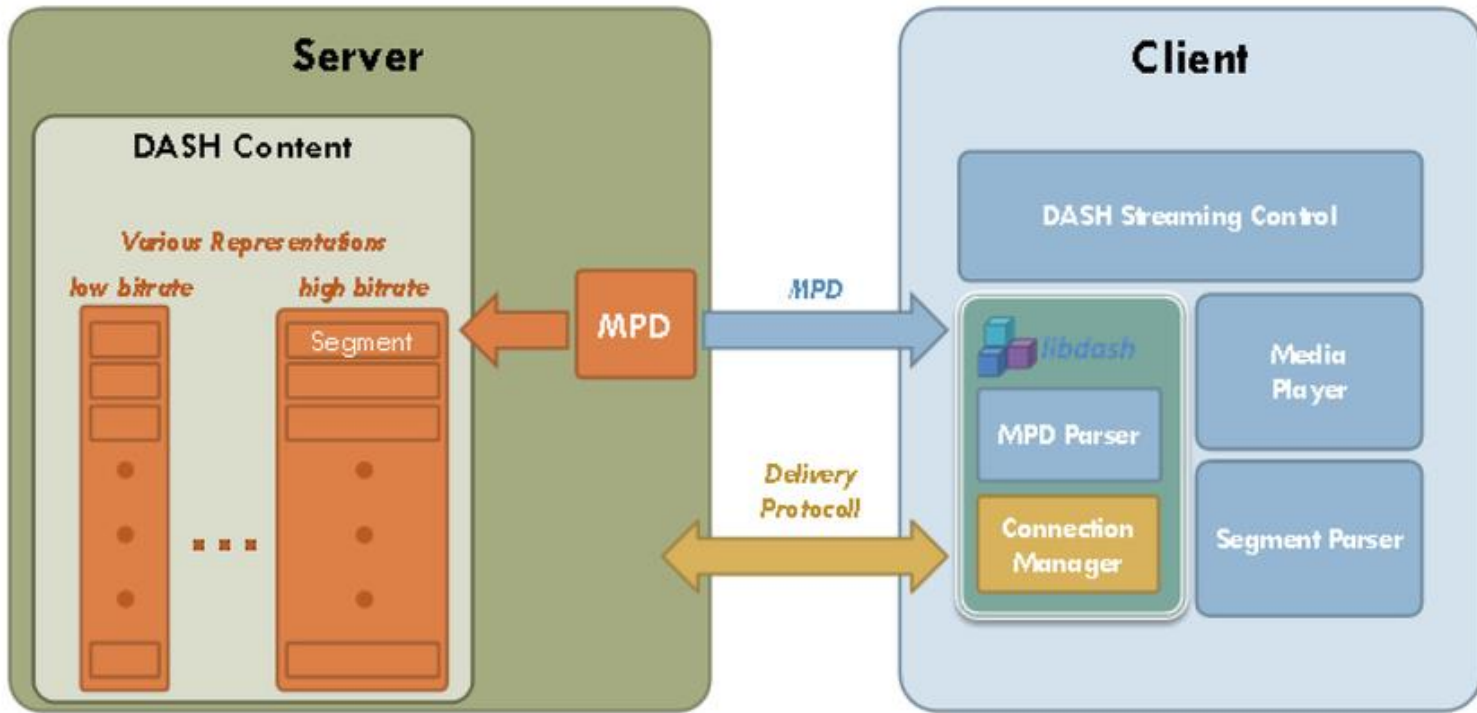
Server

DASH Content

Various Representations

low bitrate

high bitrate

Segment

MPD

MPD

Delivery Protocoll

Client

DASH Streaming Control

libdash

MPD Parser

Connection Manager

Media Player

Segment Parser